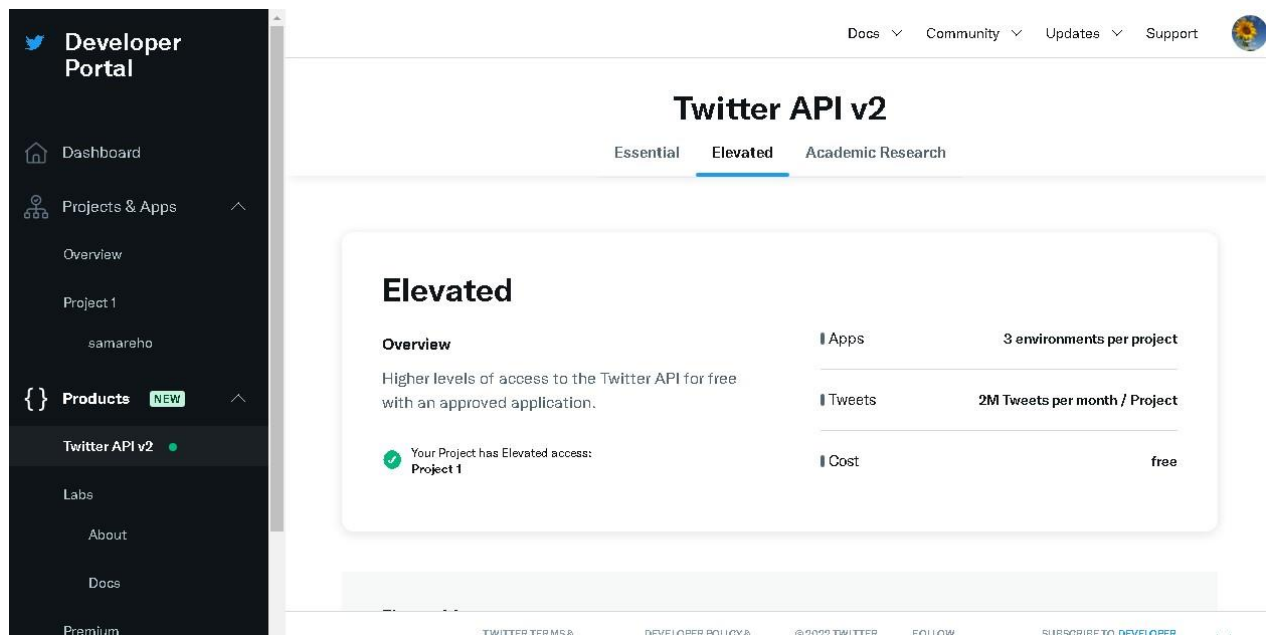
Developer Portal

Dashboard

Projects & Apps

Overview

Project 1

samareho

{ } Products NEW

Twitter API v2

Labs

About

Docs

Premium

Docs Community Updates Support

Twitter API v2

Essential Elevated Academic Research

Elevated

Overview

Higher levels of access to the Twitter API for free with an approved application.

Your Project has Elevated access: Project 1

| | |
|---|---|
| Apps | 3 environments per project |
| Tweets | 2M Tweets per month / Project |
| Cost | free |

TWITTER TERMS & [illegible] DEVELOPER POLICY & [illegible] © 2022 TWITTER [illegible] FOLLOW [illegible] SUBSCRIBE TO DEVELOPER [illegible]